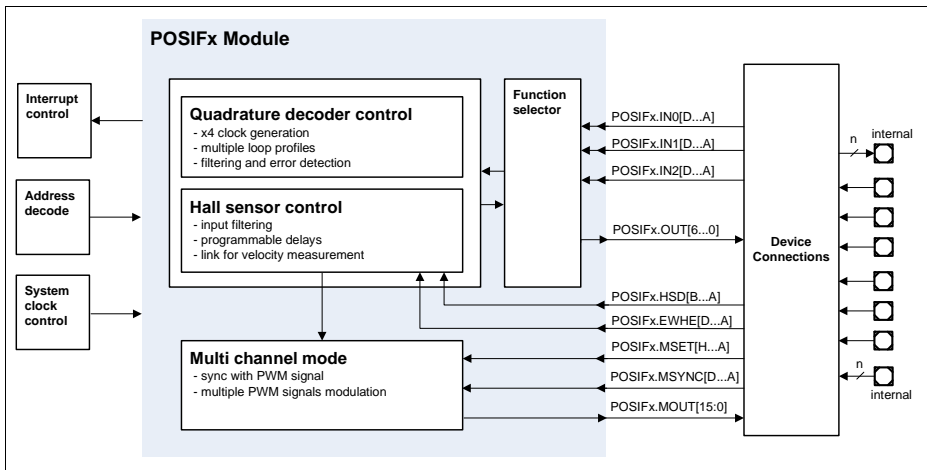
POSIFx Module

Interrupt control

Address decode

System clock control

Quadrature decoder control
- x4 clock generation
- multiple loop profiles
- filtering and error detection

Hall sensor control
- input filtering
- programmable delays
- link for velocity measurement

Function selector

Multi channel mode
- sync with PWM signal
- multiple PWM signals modulation

POSIFx.IN0[D...A]
POSIFx.IN1[D...A]
POSIFx.IN2[D...A]
POSIFx.OUT[6...0]
POSIFx.HSD[B...A]
POSIFx.EWHE[D...A]
POSIFx.MSET[H...A]
POSIFx.MSYNC[D...A]
POSIFx.MOUT[15:0]

Device Connections

n
internal
n
internal